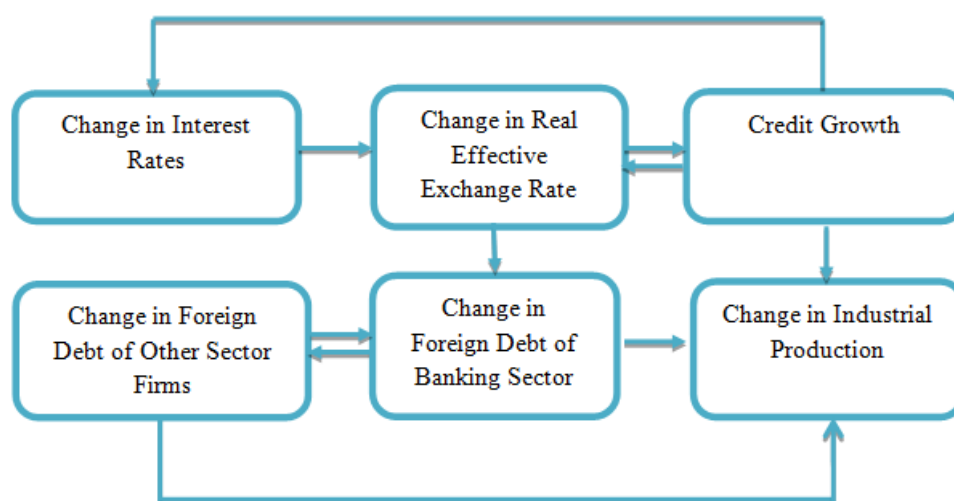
Change in Interest Rates

Change in Real Effective Exchange Rate

Credit Growth

Change in Foreign Debt of Other Sector Firms

Change in Foreign Debt of Banking Sector

Change in Industrial Production